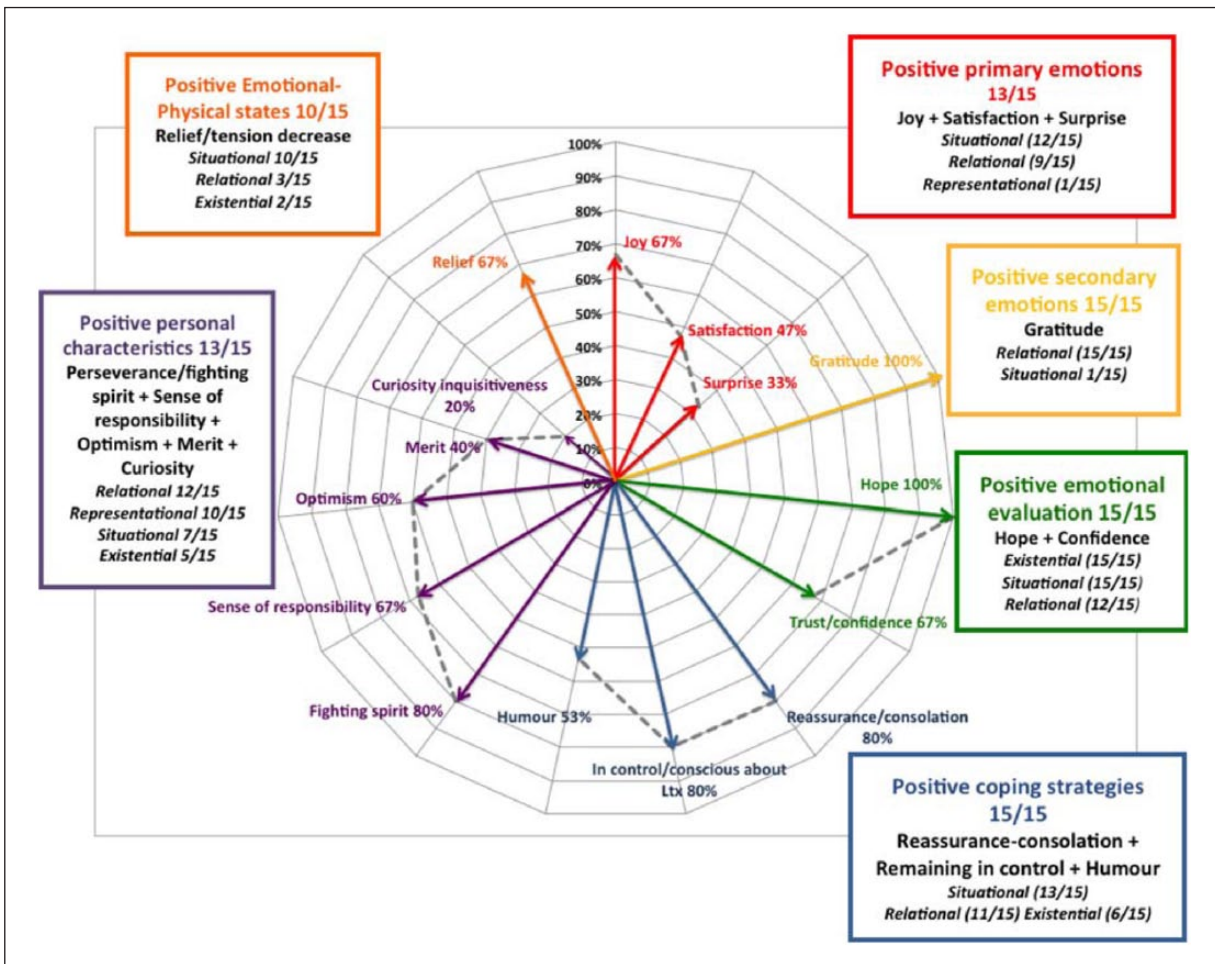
Positive Emotional-Physical states 10/15
Relief/tension decrease
*Situational 10/15*
*Relational 3/15*
*Existential 2/15*

Positive primary emotions 13/15
Joy + Satisfaction + Surprise
*Situational (12/15)*
*Relational (9/15)*
*Representational (1/15)*

Positive secondary emotions 15/15
Gratitude
*Relational (15/15)*
*Situational 1/15)*

Positive personal characteristics 13/15
Perseverance/fighting spirit + Sense of responsibility + Optimism + Merit + Curiosity
*Relational 12/15*
*Representational 10/15*
*Situational 7/15*
*Existential 5/15*

Positive emotional evaluation 15/15
Hope + Confidence
*Existential (15/15)*
*Situational (15/15)*
*Relational (12/15)*

Positive coping strategies 15/15
Reassurance-consolation + Remaining in control + Humour
*Situational (13/15)*
*Relational (11/15) Existential (6/15)*

100%
90%
80%
70%
60%
50%
40%
30%
20%
10%
0%

Relief 67%
Joy 67%
Satisfaction 47%
Surprise 33%
Gratitude 100%
Hope 100%
Trust/confidence 67%
Reassurance/consolation 80%
In control/conscious about Ltx 80%
Humour 53%
Fighting spirit 80%
Sense of responsibility 67%
Optimism 60%
Merit 40%
Curiosity inquisitiveness 20%